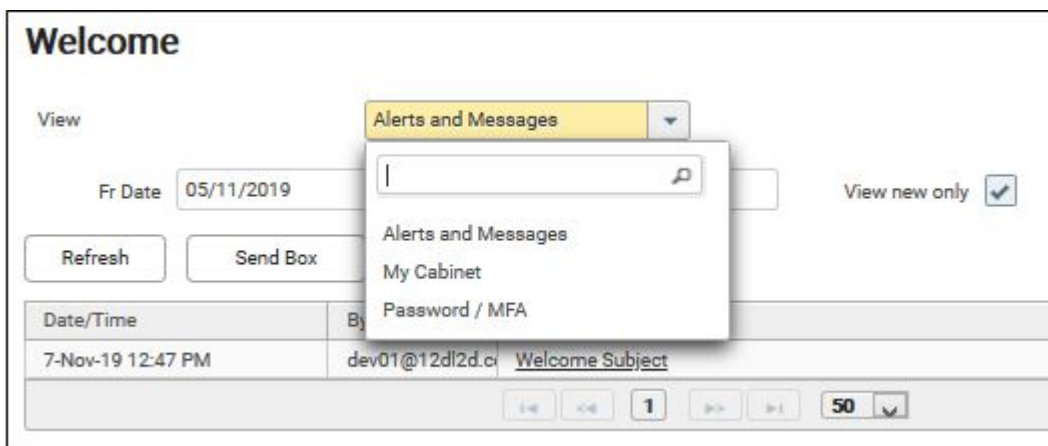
Welcome

View

Alerts and Messages

Fr Date 05/11/2019

View new only

Refresh

Send Box

Alerts and Messages

My Cabinet

Password / MFA

| Date/Time | By |  |
|---|---|---|
| 7-Nov-19 12:47 PM | dev01@12dl2d.c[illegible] | Welcome Subject |

1

50